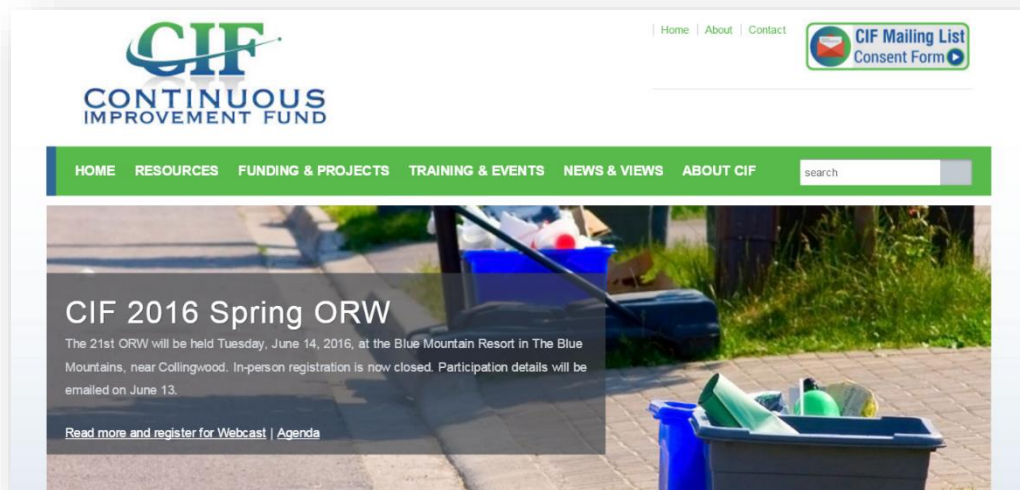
CIF
CONTINUOUS
IMPROVEMENT FUND

Home | About | Contact

CIF Mailing List
Consent Form

HOME RESOURCES FUNDING & PROJECTS TRAINING & EVENTS NEWS & VIEWS ABOUT CIF

search

CIF 2016 Spring ORW

The 21st ORW will be held Tuesday, June 14, 2016, at the Blue Mountain Resort in The Blue Mountains, near Collingwood. In-person registration is now closed. Participation details will be emailed on June 13.

Read more and register for Webcast | Agenda